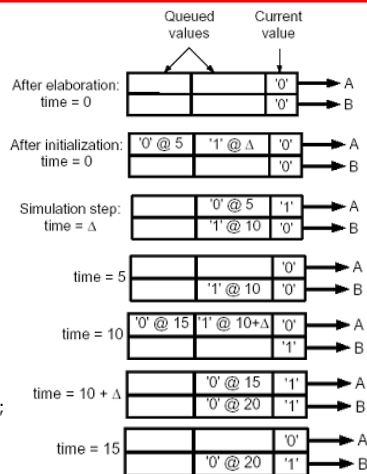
Queued values

Current value

After elaboration: time = 0

'0' A
'0' B

After initialization: time = 0

'0' @ 5 | '1' @ Δ | '0' A
'0' B

Simulation step: time = Δ

'0' @ 5 | '1' A
'1' @ 10 | '0' B

time = 5

'0' A
'1' @ 10 | '0' B

time = 10

'0' @ 15 | '1' @ 10+Δ | '0' A
'1' B

time = 10 + Δ

'0' @ 15 | '1' A
'0' @ 20 | '1' B

;

time = 15

'0' A
'0' @ 20 | '1' B